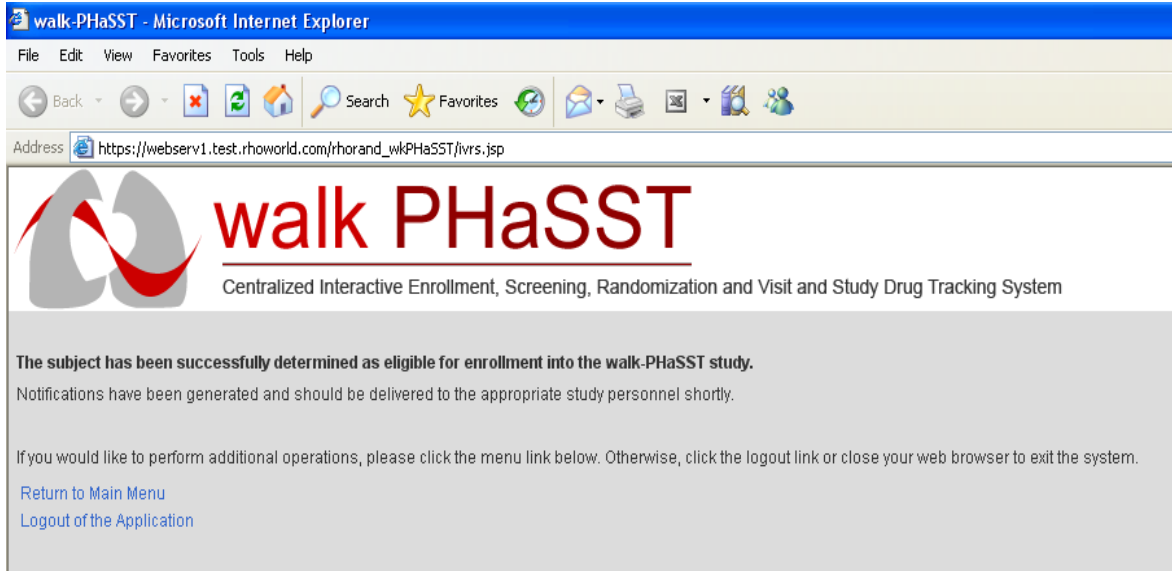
walk-PHaSST - Microsoft Internet Explorer

File Edit View Favorites Tools Help

Back Search Favorites

Address https://webserv1.test.rhoworld.com/rhorand_wkPHaSST/ivrs.jsp

walk PHaSST

Centralized Interactive Enrollment, Screening, Randomization and Visit and Study Drug Tracking System

**The subject has been successfully determined as eligible for enrollment into the walk-PHaSST study.**

Notifications have been generated and should be delivered to the appropriate study personnel shortly.

If you would like to perform additional operations, please click the menu link below. Otherwise, click the logout link or close your web browser to exit the system.

Return to Main Menu
Logout of the Application